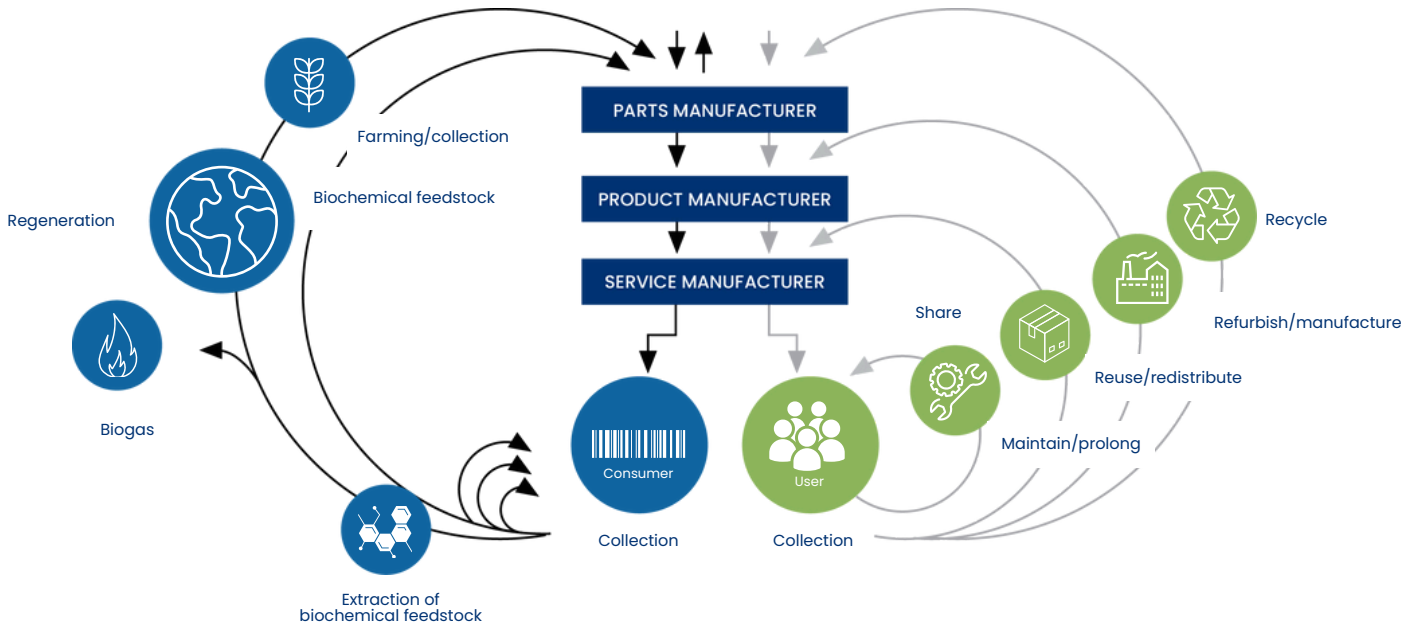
PARTS MANUFACTURER

PRODUCT MANUFACTURER

SERVICE MANUFACTURER

Farming/collection

Biochemical feedstock

Regeneration

Biogas

Extraction of biochemical feedstock

Consumer

Collection

User

Collection

Share

Maintain/prolong

Reuse/redistribute

Refurbish/manufacture

Recycle